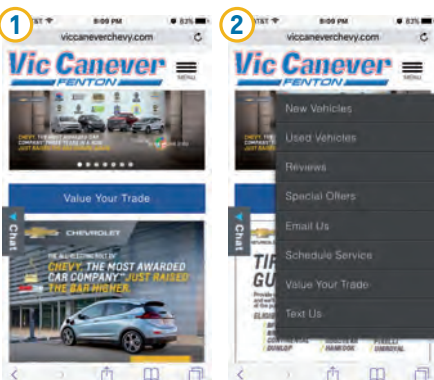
1

AT&T 9:09 PM 83%

viccaneverchevy.com

Vic Canever

FENTON

MENU

CHEVY. THE MOST AWARDED CAR COMPANY THREE YEARS IN A ROW JUST RAISED THE BAR HIGHER.

Value Your Trade

Chat

CHEVROLET

CHEVY. THE MOST AWARDED CAR COMPANY JUST RAISED THE BAR HIGHER.

2

AT&T 9:09 PM 83%

viccaneverchevy.com

Vic Canever

FENTON

MENU

New Vehicles

Used Vehicles

Reviews

Special Offers

Email Us

Schedule Service

Value Your Trade

Text Us

Chat

TIR

DUNLOP

HANKOOK

PIRELLI